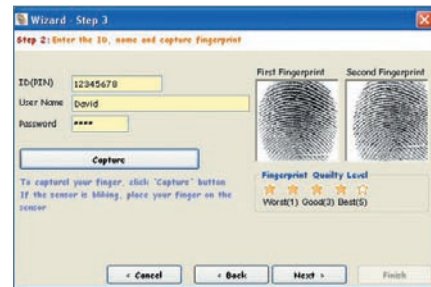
Wizard - Step 3

Step 2: Enter the ID, name and capture fingerprint

ID(PIN) 12345678

User Name David

Password ****

Capture

To captured your finger, click "Capture" button If the sensor is blinking, place your finger on the sensor

First Fingerprint

Second Fingerprint

Fingerprint Quality Level

Worst(1) Good(3) Best(5)

< Cancel

< Back

Next >

Finish